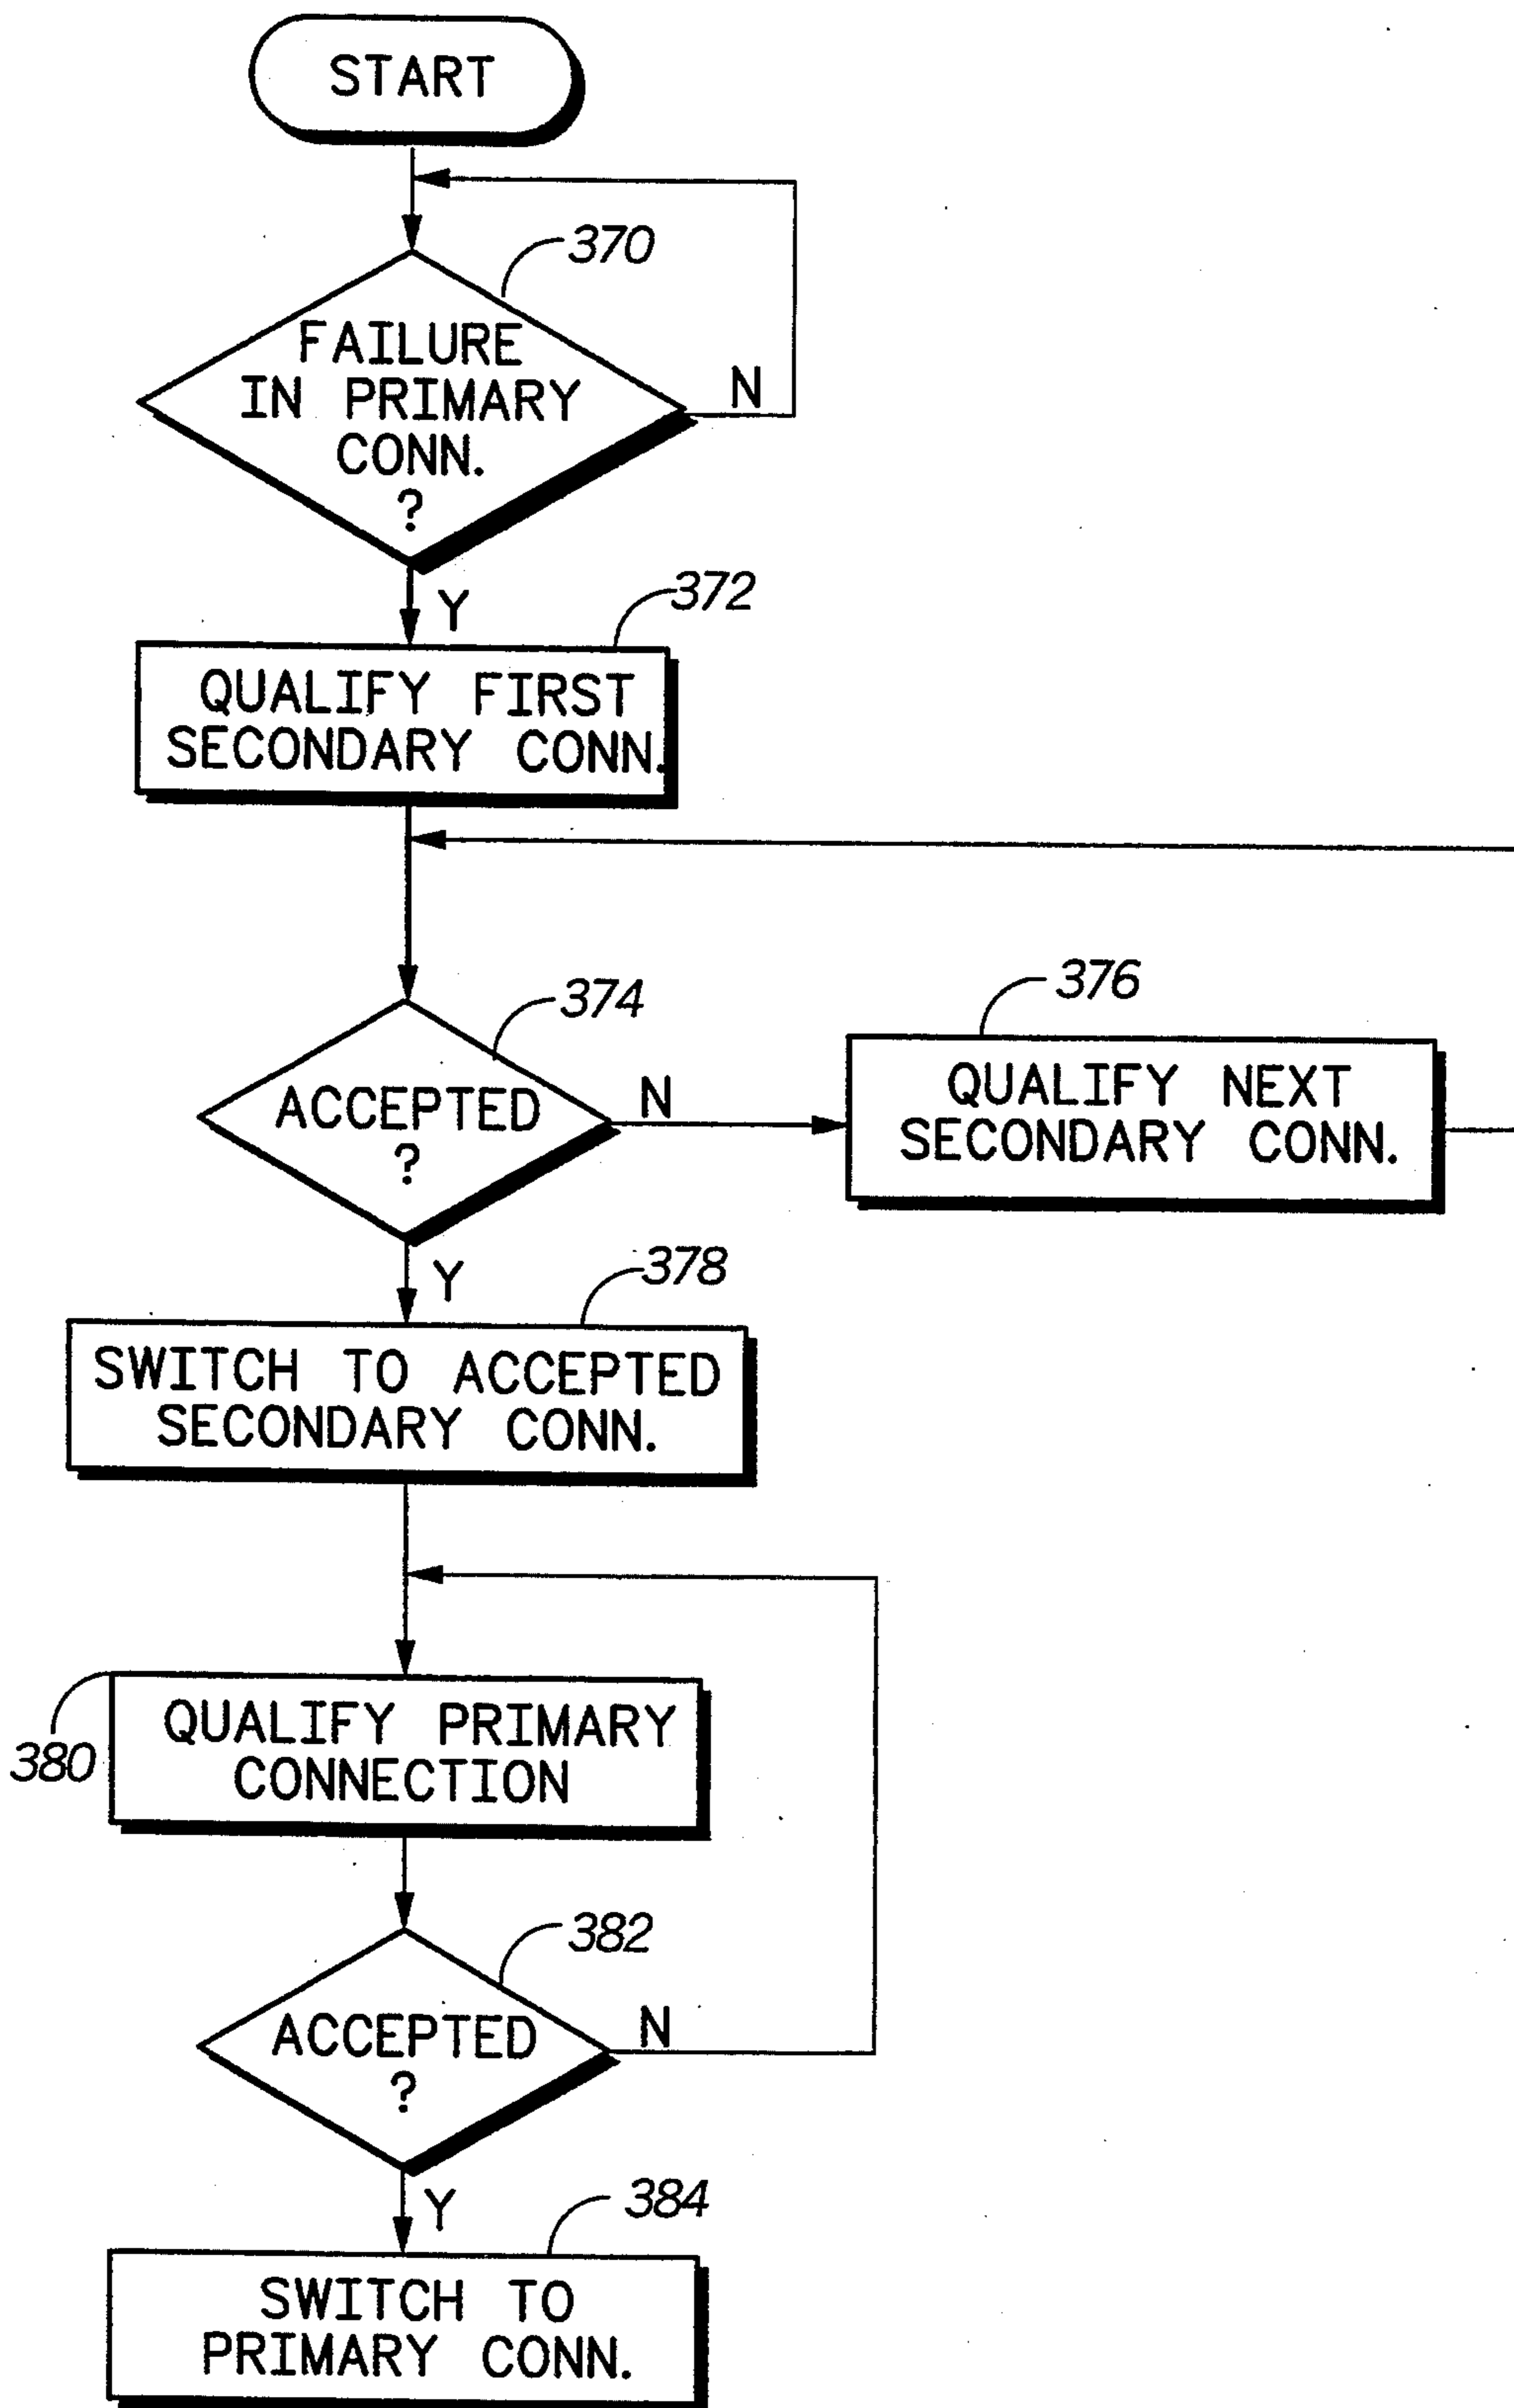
START

370

FAILURE IN PRIMARY CONN. ?

N

Y

372

QUALIFY FIRST SECONDARY CONN.

374

ACCEPTED ?

N

376

QUALIFY NEXT SECONDARY CONN.

Y

378

SWITCH TO ACCEPTED SECONDARY CONN.

380

QUALIFY PRIMARY CONNECTION

382

ACCEPTED ?

N

Y

384

SWITCH TO PRIMARY CONN.